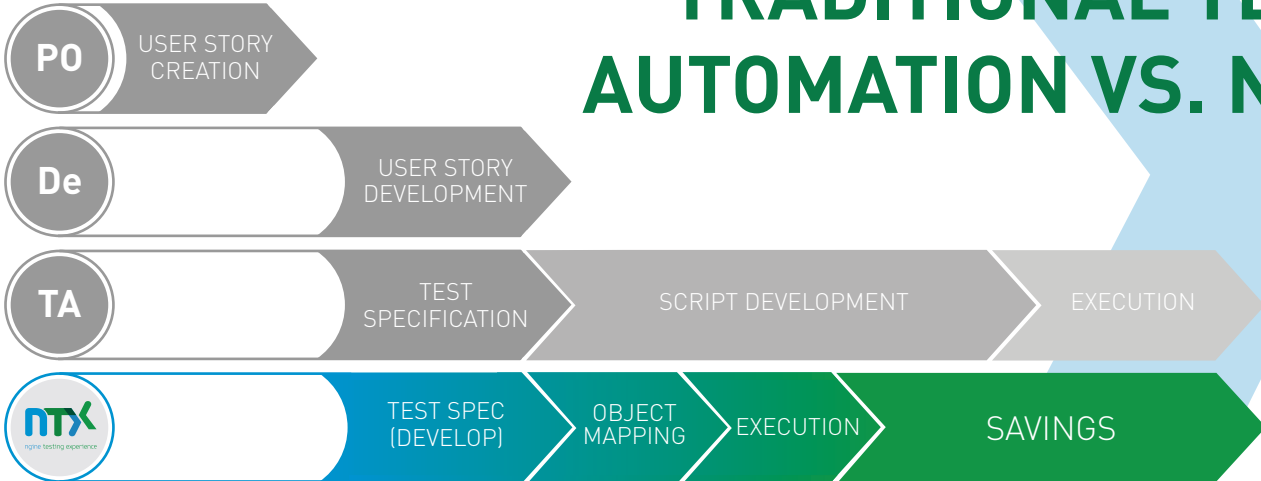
TRADITIONAL TE
AUTOMATION VS. N

PO
USER STORY CREATION

De
USER STORY DEVELOPMENT

TA
TEST SPECIFICATION
SCRIPT DEVELOPMENT
EXECUTION

NTX
ngine testing experience
TEST SPEC (DEVELOP)
OBJECT MAPPING
EXECUTION
SAVINGS